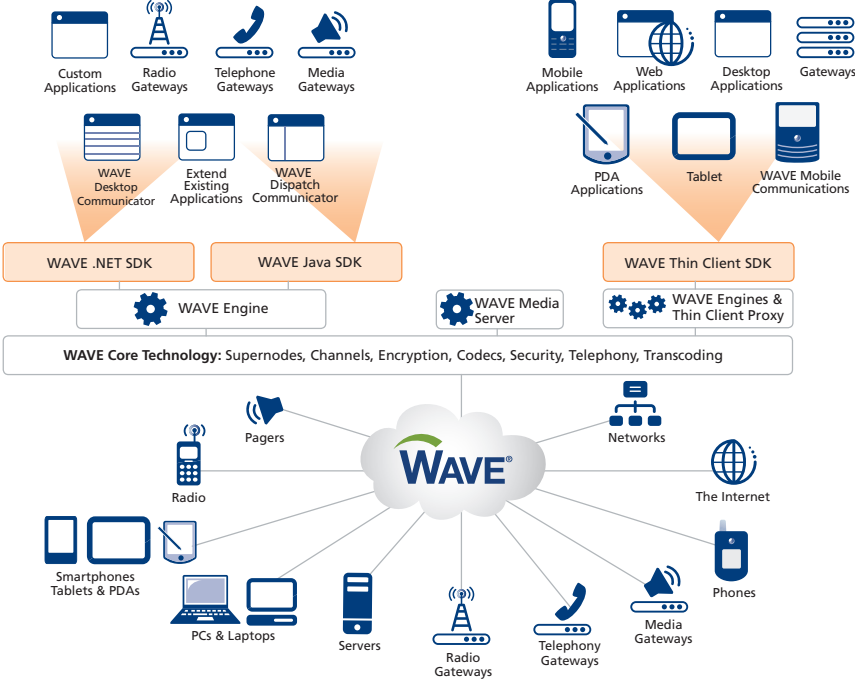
Custom Applications

Radio Gateways

Telephone Gateways

Media Gateways

Mobile Applications

Web Applications

Desktop Applications

Gateways

WAVE Desktop Communicator

Extend Existing Applications

WAVE Dispatch Communicator

PDA Applications

Tablet

WAVE Mobile Communications

WAVE .NET SDK

WAVE Java SDK

WAVE Thin Client SDK

WAVE Engine

WAVE Media Server

WAVE Engines & Thin Client Proxy

WAVE Core Technology: Supernodes, Channels, Encryption, Codecs, Security, Telephony, Transcoding

Pagers

Networks

Radio

WAVE®

The Internet

Smartphones Tablets & PDAs

Phones

PCs & Laptops

Servers

Radio Gateways

Telephony Gateways

Media Gateways